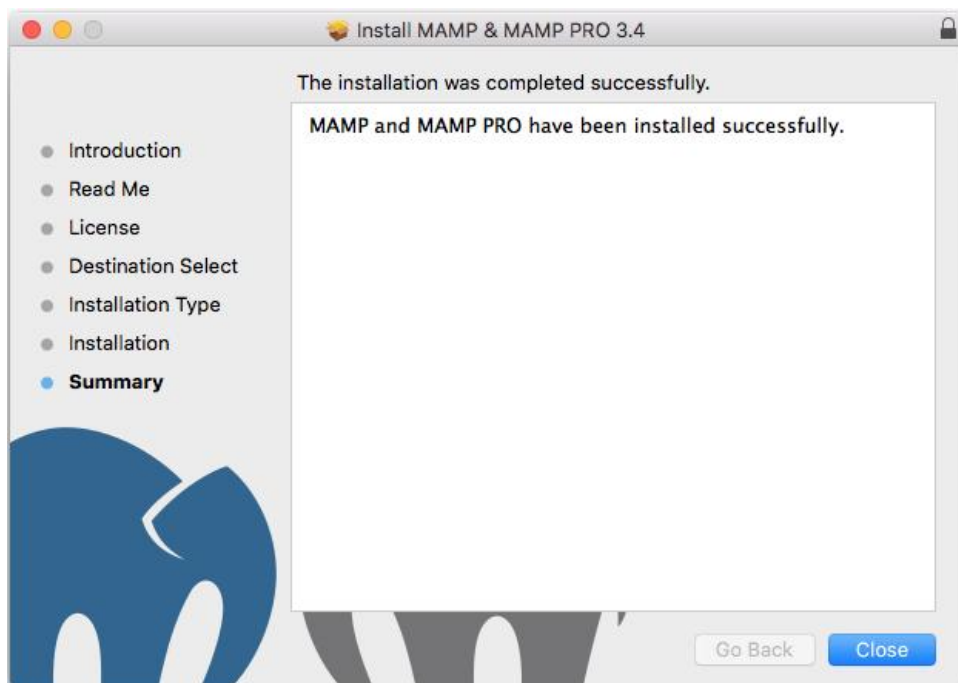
Install MAMP & MAMP PRO 3.4

The installation was completed successfully.

Introduction
Read Me
License
Destination Select
Installation Type
Installation
Summary

MAMP and MAMP PRO have been installed successfully.

Go Back
Close